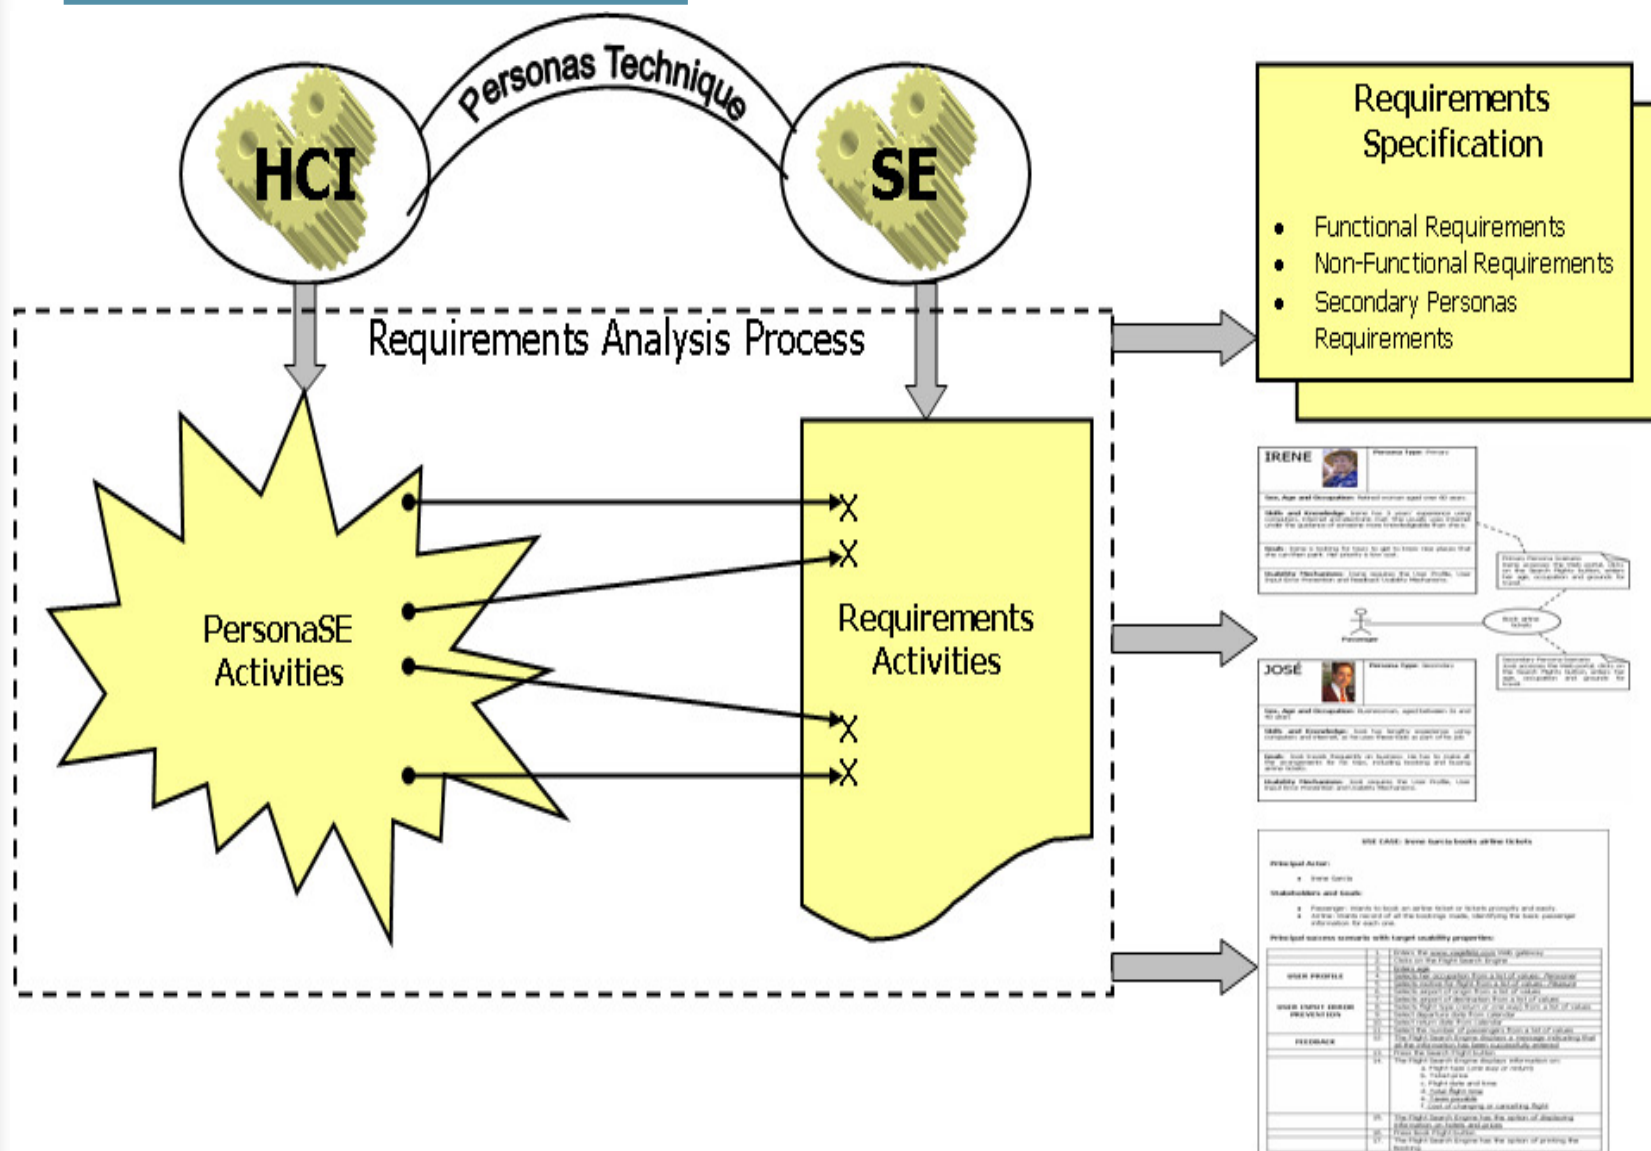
Personas Technique

HCI

SE

Requirements Specification

- Functional Requirements
- Non-Functional Requirements
- Secondary Personas Requirements

Requirements Analysis Process

PersonaSE Activities

X
X
X
X

Requirements Activities

IRENE

Persona Type: Primary

JOSÉ

Persona Type: Secondary

Passenger

USE CASE: Irene Garcia books airline tickets

Principal Actor:

Stakeholders and Goals:

Principal success scenario with target usability properties:

USER PROFILE

USER INPUT ERROR PREVENTION

FEEDBACK

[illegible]